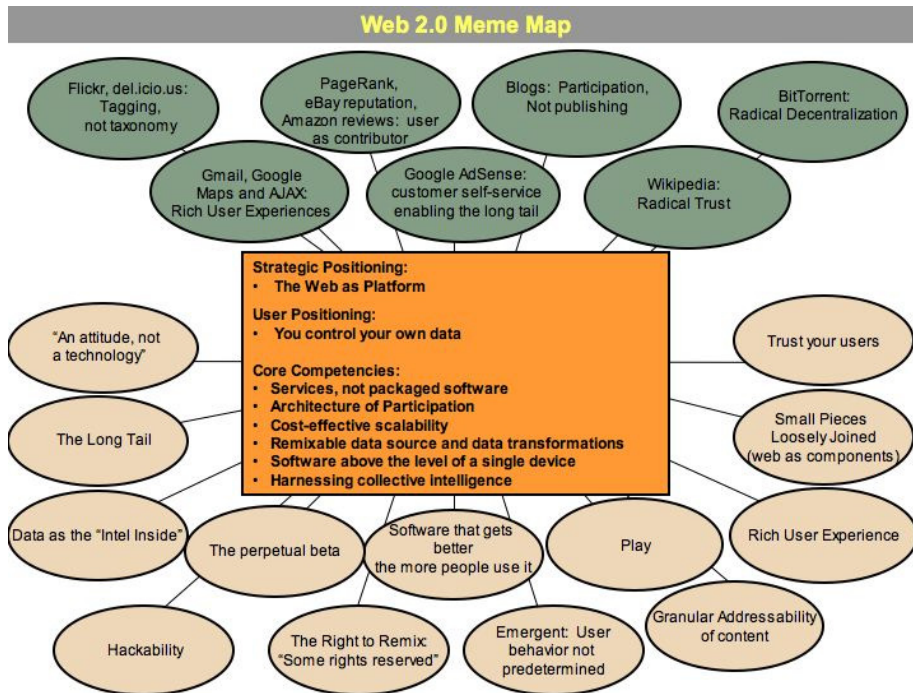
Web 2.0 Meme Map

Flickr, del.icio.us: Tagging, not taxonomy

PageRank, eBay reputation, Amazon reviews: user as contributor

Blogs: Participation, Not publishing

BitTorrent: Radical Decentralization

Gmail, Google Maps and AJAX: Rich User Experiences

Google AdSense: customer self-service enabling the long tail

Wikipedia: Radical Trust

Strategic Positioning:
• The Web as Platform

User Positioning:
• You control your own data

Core Competencies:
• Services, not packaged software
• Architecture of Participation
• Cost-effective scalability
• Remixable data source and data transformations
• Software above the level of a single device
• Harnessing collective intelligence

"An attitude, not a technology"

Trust your users

The Long Tail

Small Pieces Loosely Joined (web as components)

Data as the "Intel Inside"

The perpetual beta

Software that gets better the more people use it

Play

Rich User Experience

Hackability

The Right to Remix: "Some rights reserved"

Emergent: User behavior not predetermined

Granular Addressability of content